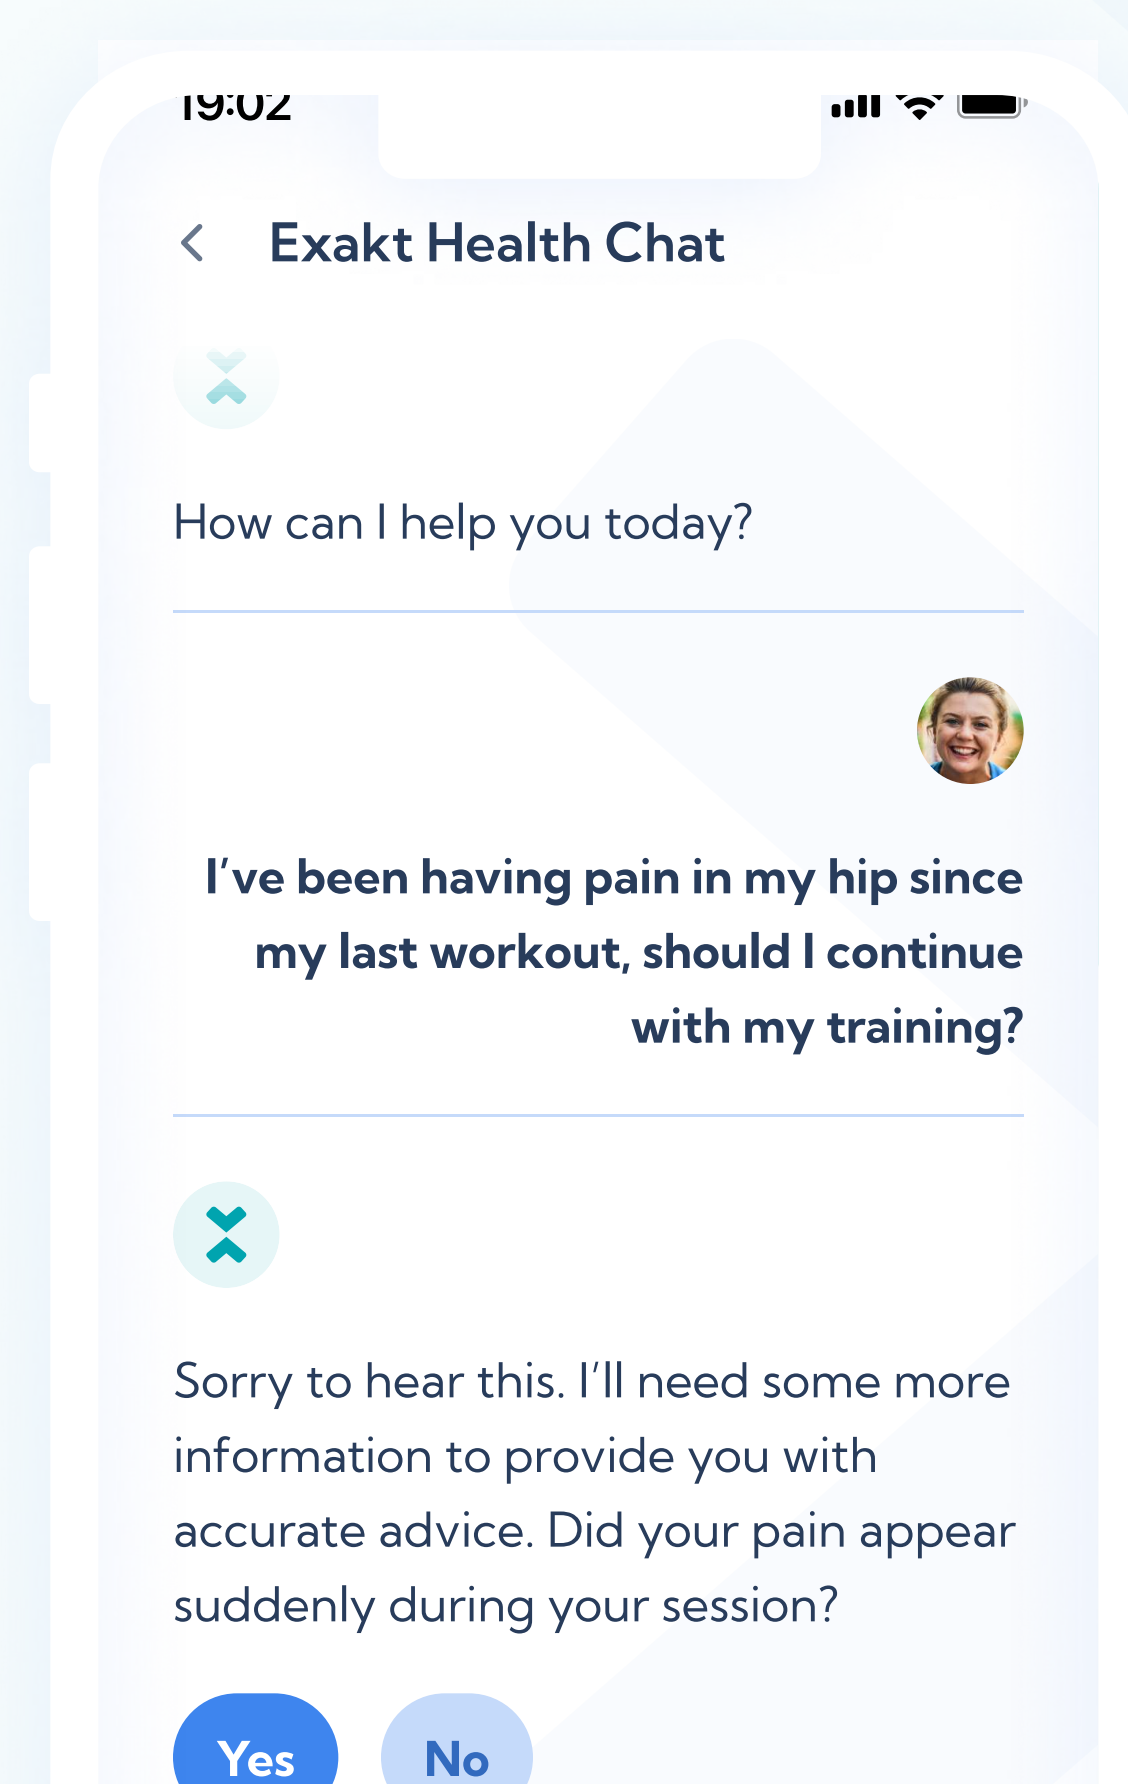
19:02

Exakt Health Chat

How can I help you today?

I've been having pain in my hip since my last workout, should I continue with my training?

Sorry to hear this. I'll need some more information to provide you with accurate advice. Did your pain appear suddenly during your session?

Yes No